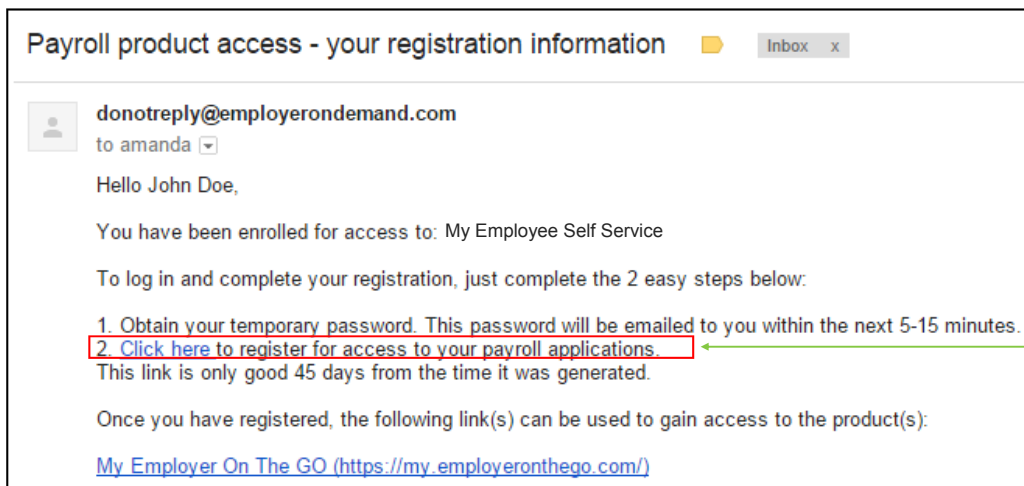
Payroll product access - your registration information

Inbox x

donotreply@employerondemand.com

to amanda

Hello John Doe,

You have been enrolled for access to: My Employee Self Service

To log in and complete your registration, just complete the 2 easy steps below:

1. Obtain your temporary password. This password will be emailed to you within the next 5-15 minutes.
2. Click here to register for access to your payroll applications.
This link is only good 45 days from the time it was generated.

Once you have registered, the following link(s) can be used to gain access to the product(s):

My Employer On The GO (https://my.employeronthego.com/)